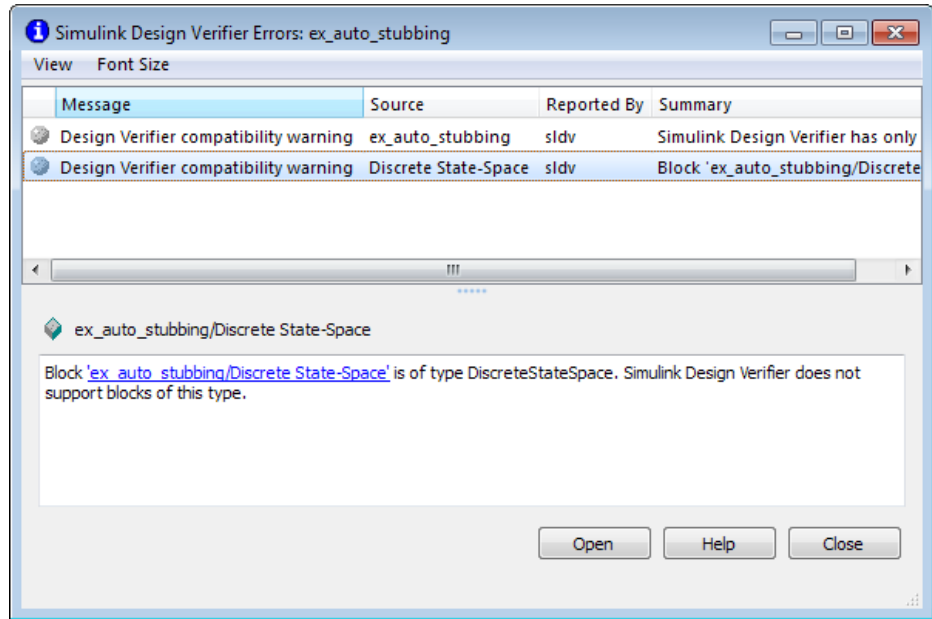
Simulink Design Verifier Errors: ex_auto_stubbing

View Font Size

| Message | Source | Reported By | Summary |
|---|---|---|---|
| Design Verifier compatibility warning | ex_auto_stubbing | sldv | Simulink Design Verifier has only |
| Design Verifier compatibility warning | Discrete State-Space | sldv | Block 'ex_auto_stubbing/Discrete |

III

ex_auto_stubbing/Discrete State-Space

Block 'ex_auto_stubbing/Discrete State-Space' is of type DiscreteStateSpace. Simulink Design Verifier does not support blocks of this type.

Open Help Close